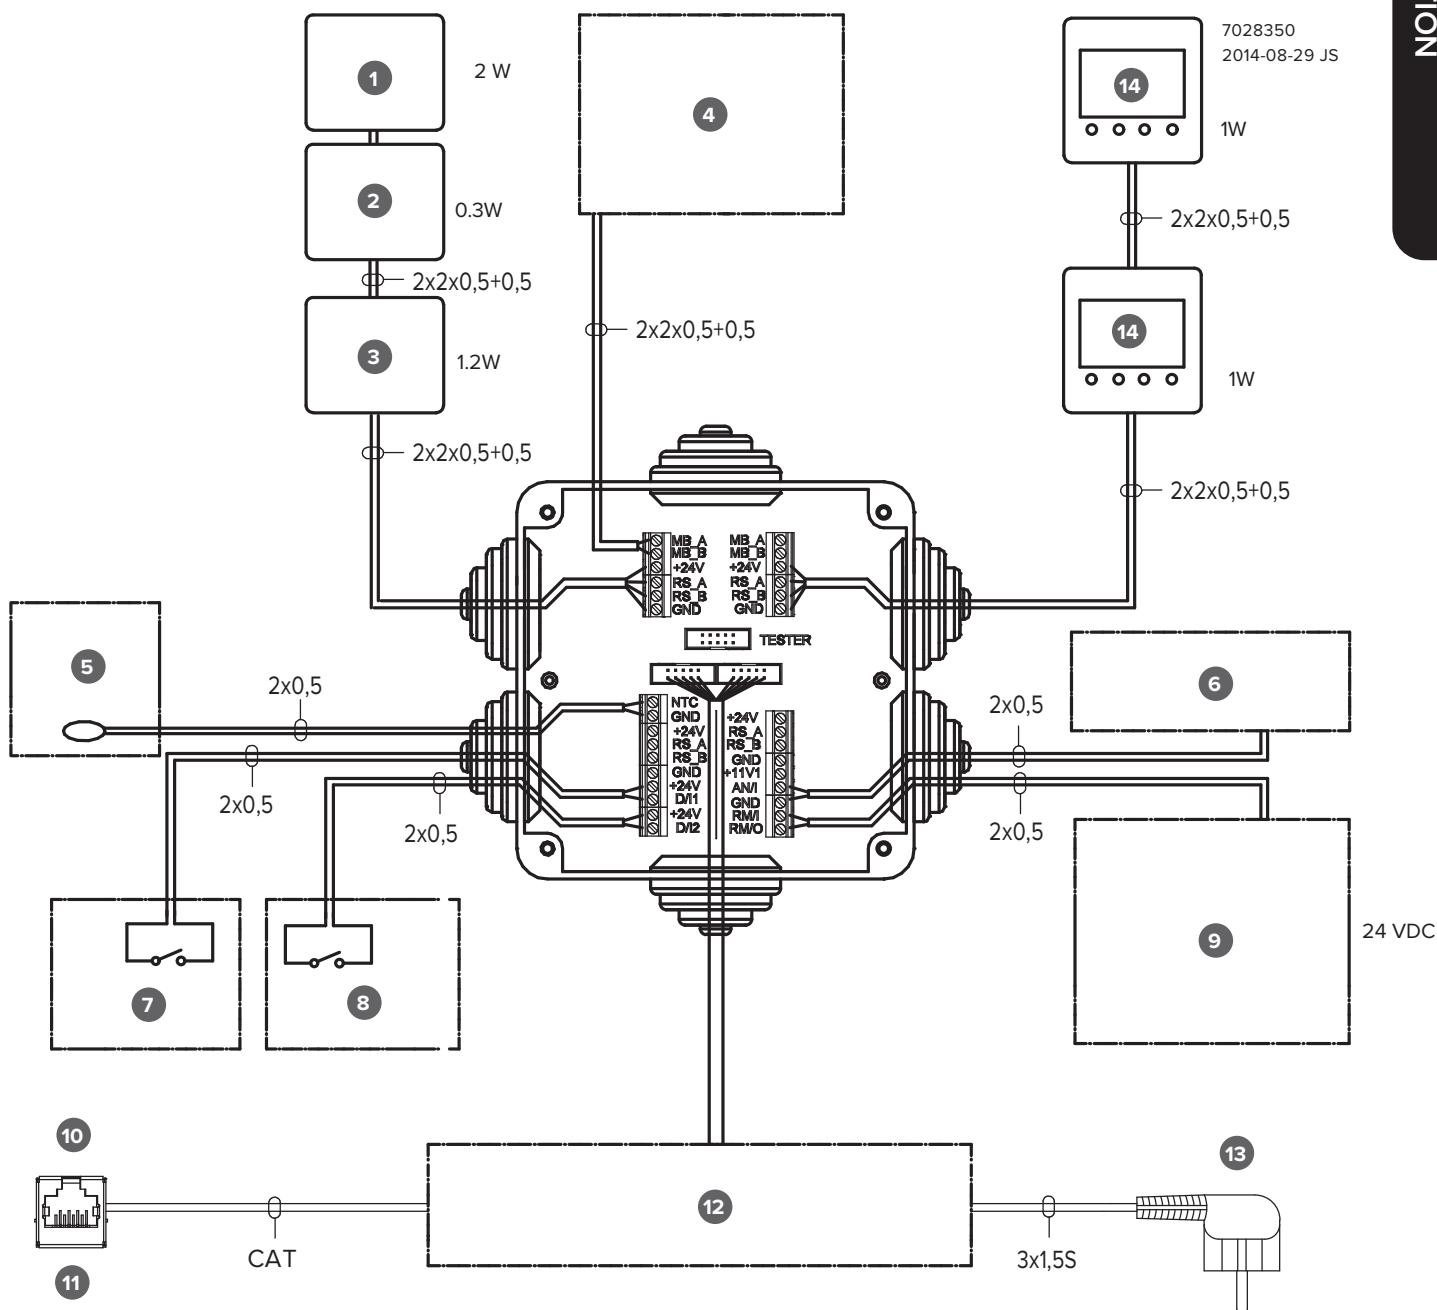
1
2 W
2
0.3W
2x2x0,5+0,5
3
1.2W
2x2x0,5+0,5
4
2x2x0,5+0,5
7028350
2014-08-29 JS
14
1W
2x2x0,5+0,5
14
1W
2x2x0,5+0,5
NOI
MB_A
MB_B
+24V
RS_A
RS_B
GND
MB_A
MB_B
+24V
RS_A
RS_B
GND
TESTER
5
2x0,5
NTC
GND
+24V
RS_A
RS_B
GND
+24V
DI/I1
+24V
DI/I2
+24V
RS_A
RS_B
GND
+11V1
AN/I
GND
RM/I
RM/O
6
2x0,5
2x0,5
2x0,5
2x0,5
7
8
9
24 VDC
10
11
CAT
12
3x1,5S
13